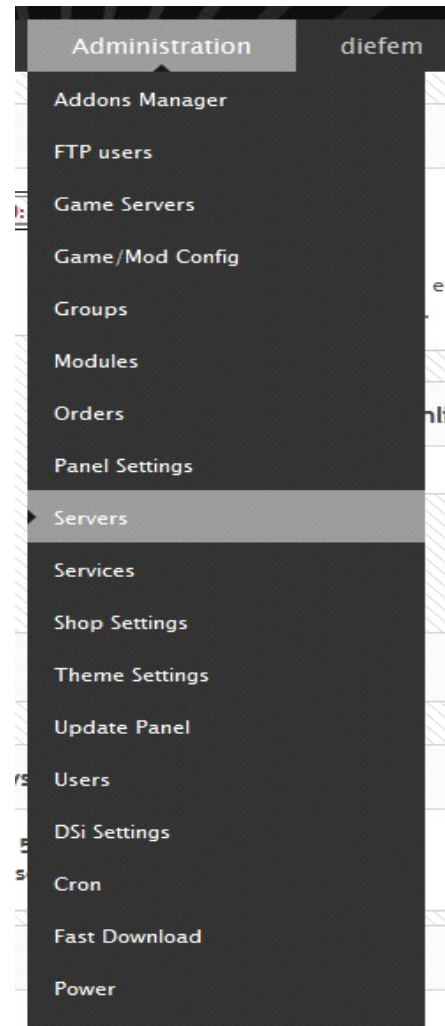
Administration diefem

Addons Manager
FTP users
Game Servers
Game/Mod Config
Groups
Modules
Orders
Panel Settings
Servers
Services
Shop Settings
Theme Settings
Update Panel
Users
DSi Settings
Cron
Fast Download
Power